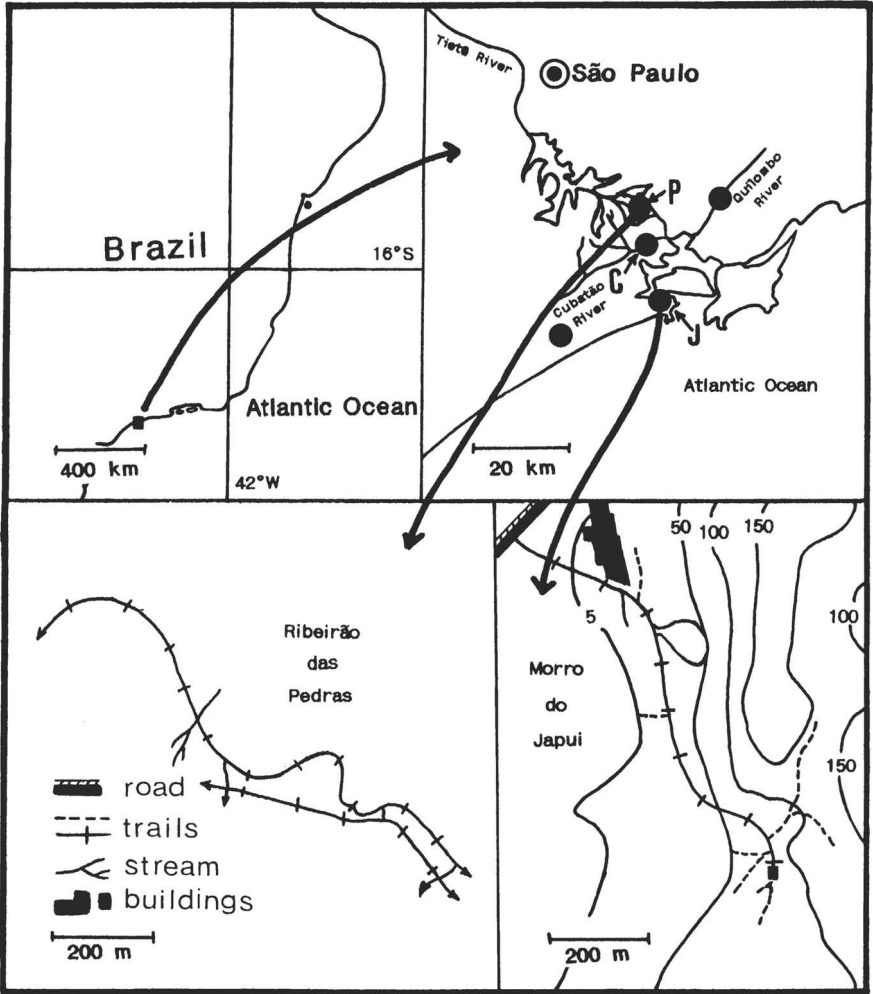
Brazil

16°S

Atlantic Ocean

400 km

42°W

Tiete River

São Paulo

P

Quilombo River

C

Cubatão River

J

Atlantic Ocean

20 km

Ribeirão das Pedras

road

trails

stream

buildings

200 m

50 100 150

5

100

Morro do Japui

150

200 m